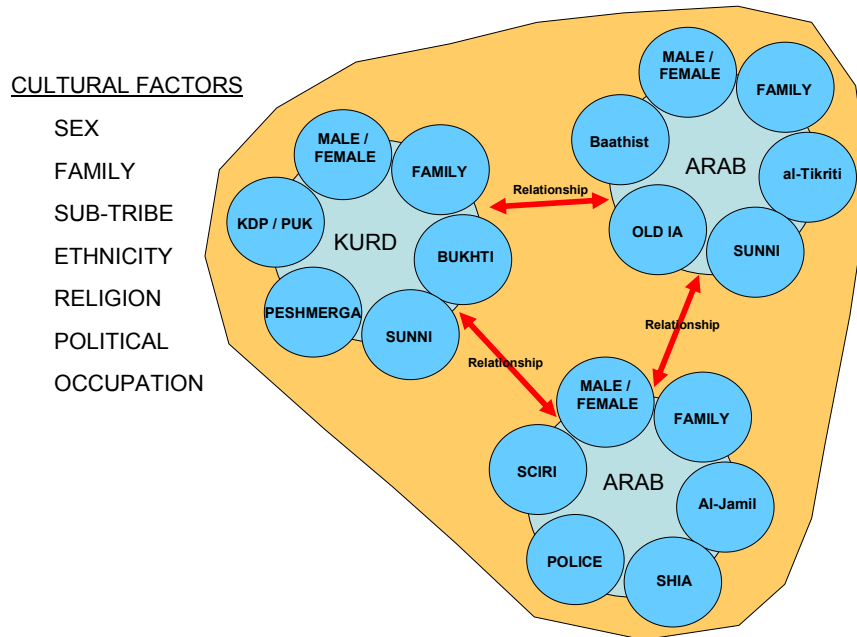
CULTURAL FACTORS

SEX

FAMILY

SUB-TRIBE

ETHNICITY

RELIGION

POLITICAL

OCCUPATION

MALE / FEMALE

FAMILY

KDP / PUK

KURD

BUKHTI

PESHMERGA

SUNNI

Relationship

MALE / FEMALE

FAMILY

Baathist

ARAB

al-Tikriti

OLD IA

SUNNI

Relationship

Relationship

MALE / FEMALE

FAMILY

SCIRI

ARAB

Al-Jamil

POLICE

SHIA